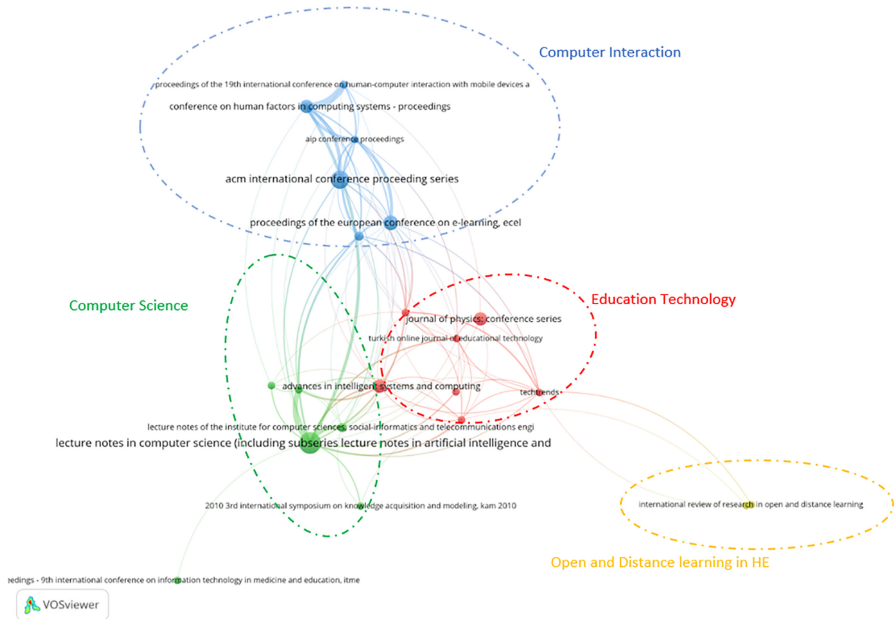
Computer Interaction

proceedings of the 19th international conference on human-computer interaction with mobile devices a

conference on human factors in computing systems - proceedings

aip conference proceedings

acm international conference proceeding series

proceedings of the european conference on e-learning, ecel

Computer Science

Education Technology

journal of physics: conference series

turkish online journal of educational technology

advances in intelligent systems and computing

techtrends

lecture notes of the institute for computer sciences, social-informatics and telecommunications engi

lecture notes in computer science (including subseries lecture notes in artificial intelligence and

2010 3rd international symposium on knowledge acquisition and modeling, kam 2010

international review of research in open and distance learning

Open and Distance learning in HE

eedings - 9th international conference on information technology in medicine and education, itme

VOSviewer